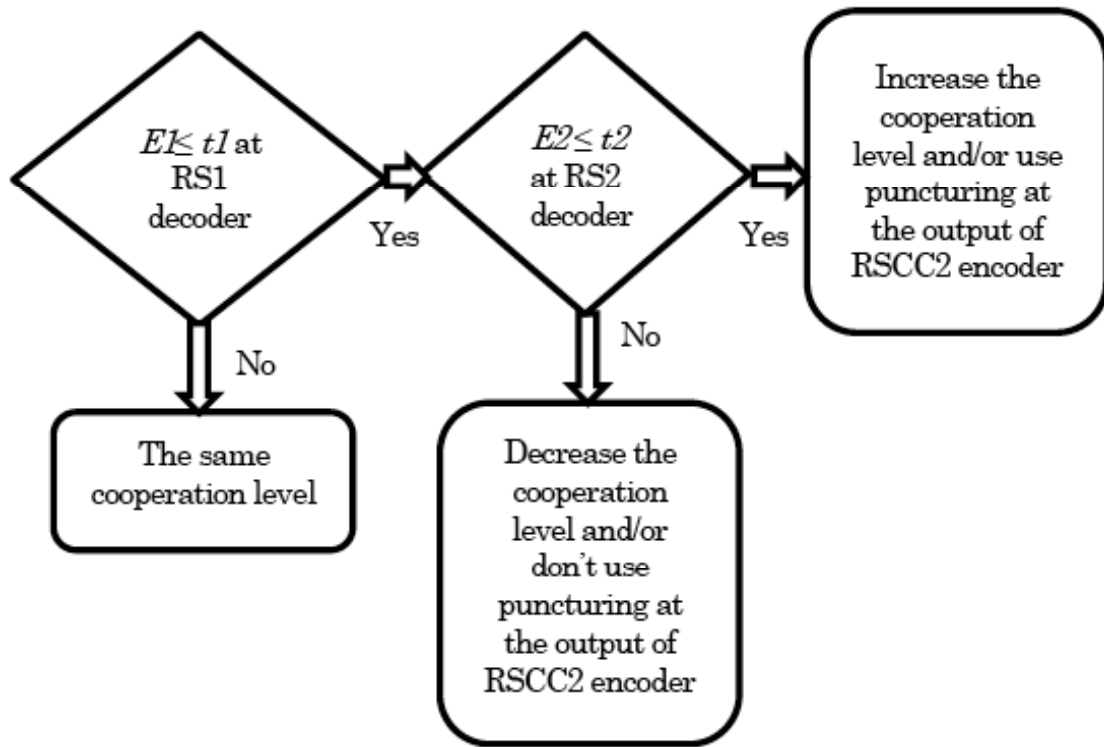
$E1 \leq t1$ at RS1 decoder

Yes

$E2 \leq t2$ at RS2 decoder

Yes

Increase the cooperation level and/or use puncturing at the output of RSCC2 encoder

No

The same cooperation level

No

Decrease the cooperation level and/or don't use puncturing at the output of RSCC2 encoder